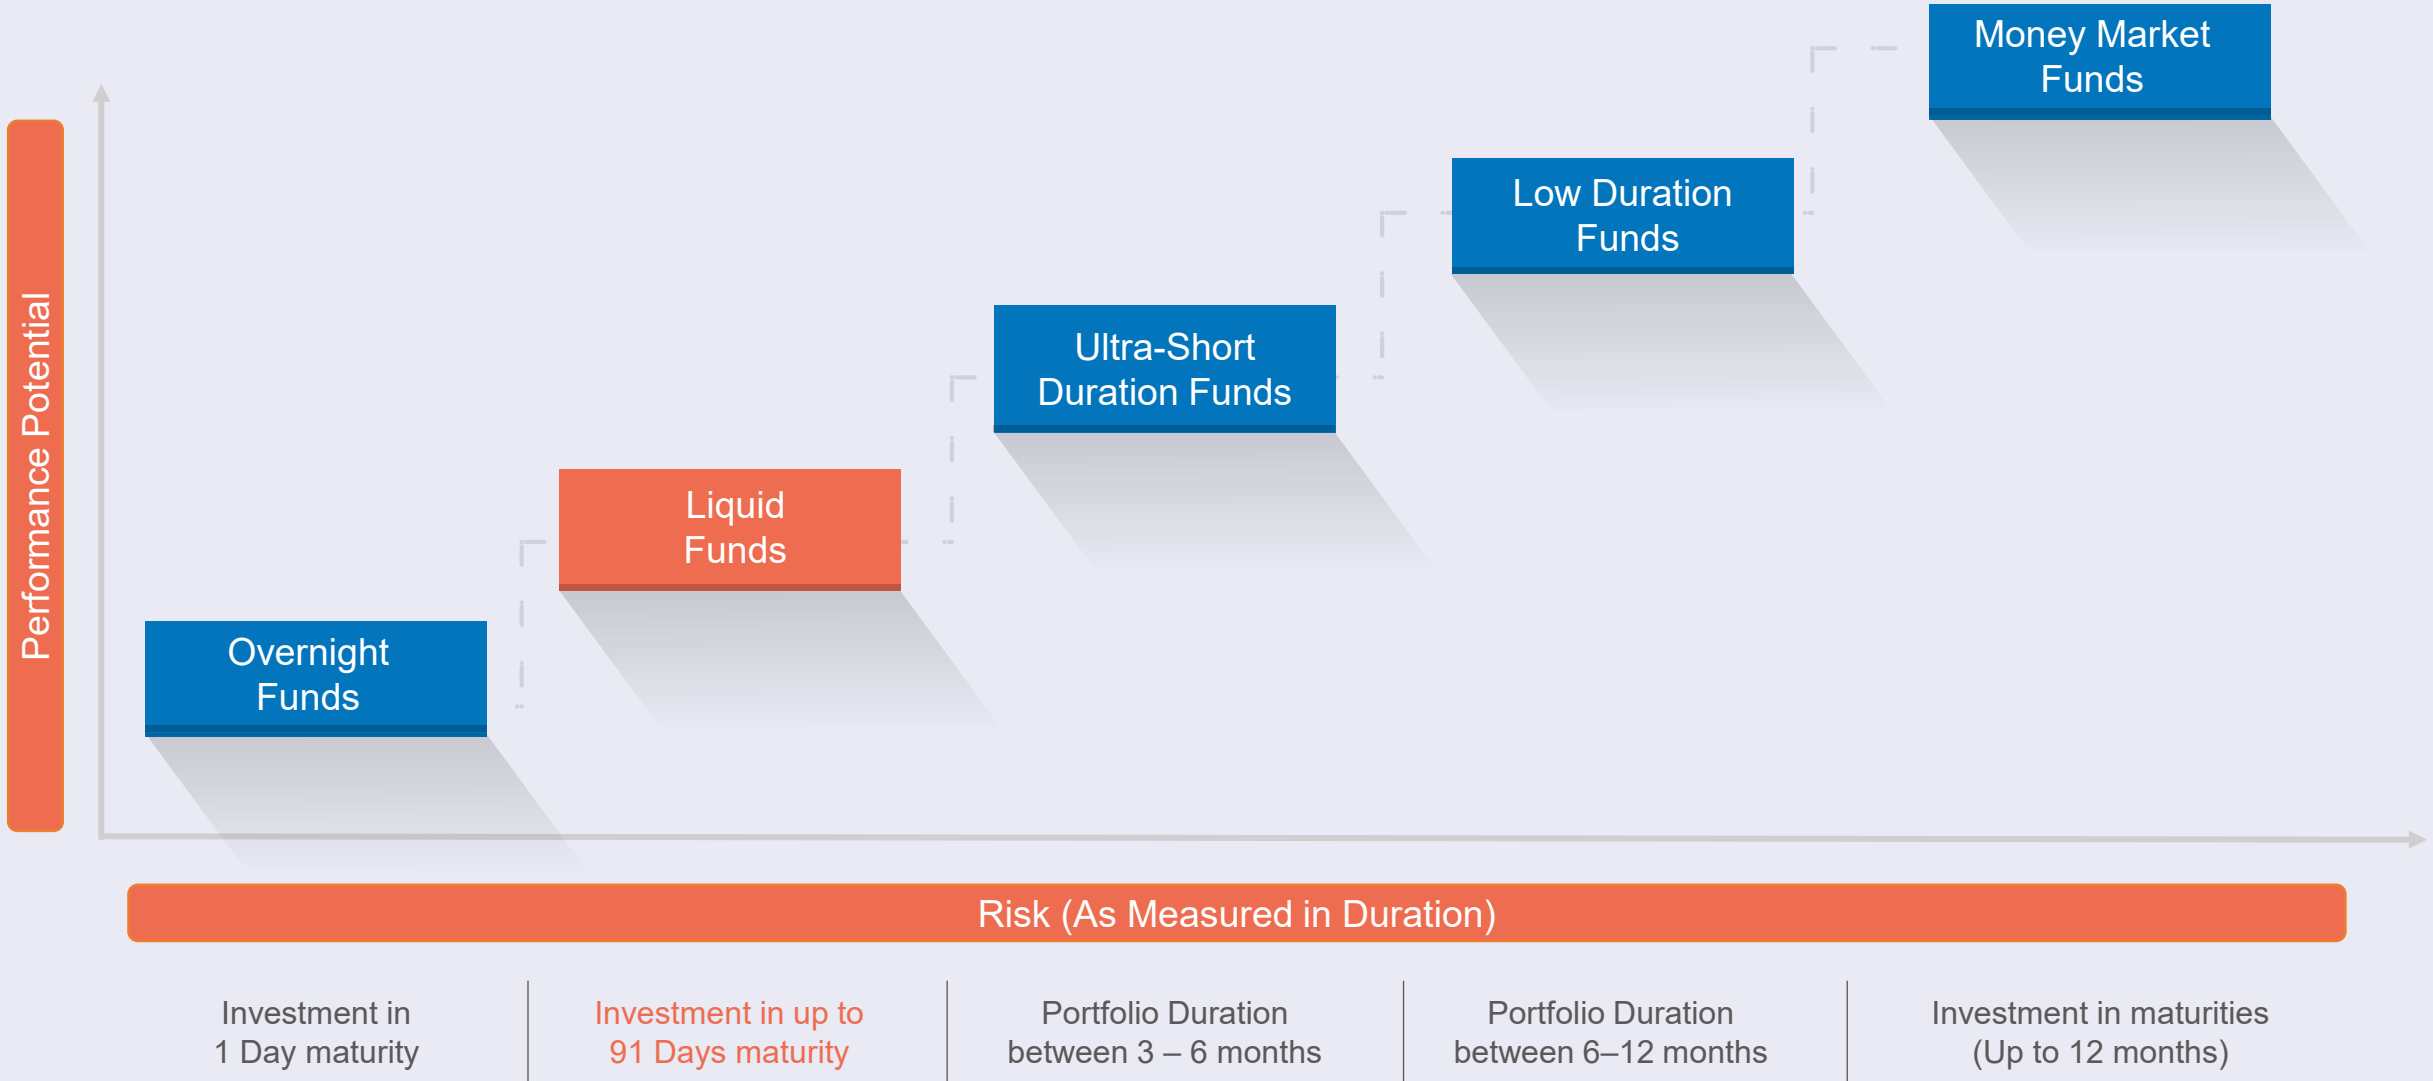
Performance Potential

Overnight Funds

Liquid Funds

Ultra-Short Duration Funds

Low Duration Funds

Money Market Funds

Risk (As Measured in Duration)

Investment in 1 Day maturity

Investment in up to 91 Days maturity

Portfolio Duration between 3 – 6 months

Portfolio Duration between 6–12 months

Investment in maturities (Up to 12 months)